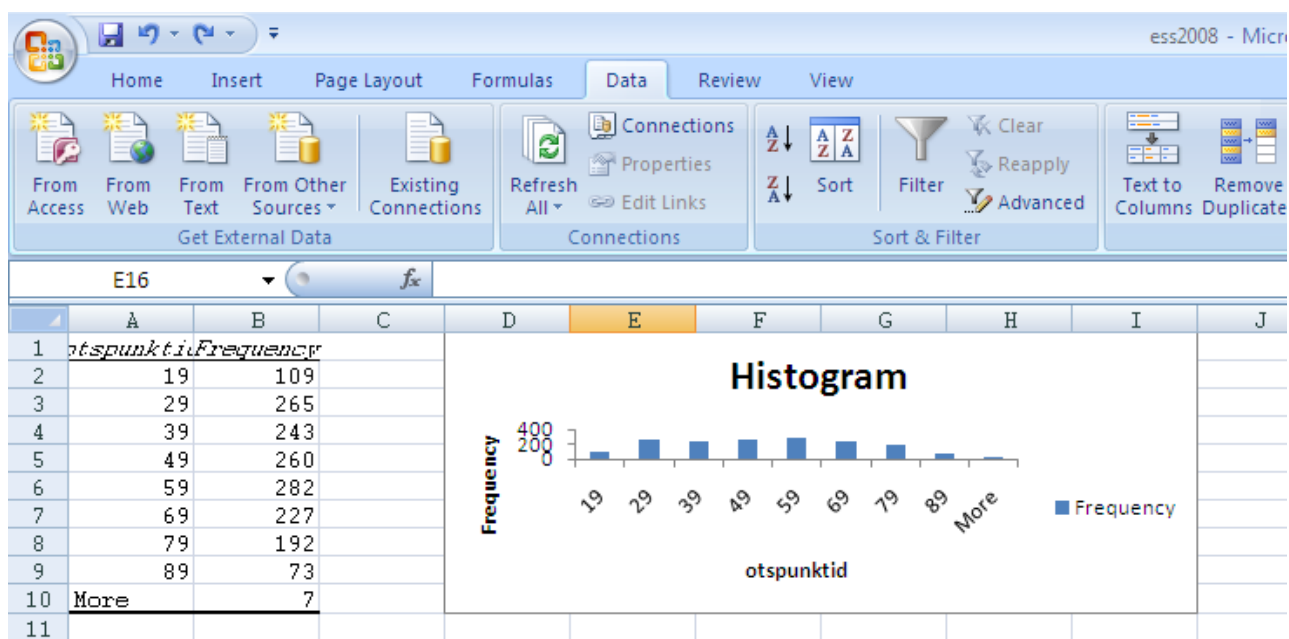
ess2008 - Micr

Home Insert Page Layout Formulas Data Review View

From Access From Web From Text From Other Sources Existing Connections
Get External Data

Refresh All Connections Properties Edit Links
Connections

Sort Filter Clear Reapply Advanced
Sort & Filter

Text to Columns Remove Duplicate

E16 $f_x$

| | A | B | C | D | E | F | G | H | I | J |
|---|---|---|---|---|---|---|---|---|---|---|
| 1 | otspunktid | Frequency | | | | | | | | |
| 2 | 19 | 109 | | | | | | | | |
| 3 | 29 | 265 | | | | | | | | |
| 4 | 39 | 243 | | | | | | | | |
| 5 | 49 | 260 | | | | | | | | |
| 6 | 59 | 282 | | | | | | | | |
| 7 | 69 | 227 | | | | | | | | |
| 8 | 79 | 192 | | | | | | | | |
| 9 | 89 | 73 | | | | | | | | |
| 10 | More | 7 | | | | | | | | |
| 11 | | | | | | | | | | |

Histogram

Frequency
400
200
0
19 29 39 49 59 69 79 89 More
otspunktid
Frequency